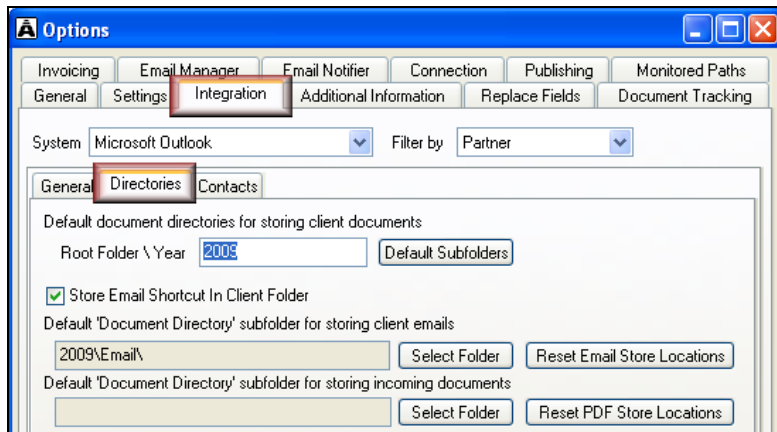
Options

Invoicing | Email Manager | Email Notifier | Connection | Publishing | Monitored Paths
General | Settings | Integration | Additional Information | Replace Fields | Document Tracking

System Microsoft Outlook
Filter by Partner

General | Directories | Contacts

Default document directories for storing client documents

Root Folder \ Year 2009 Default Subfolders

Store Email Shortcut In Client Folder

Default 'Document Directory' subfolder for storing client emails

2009\Email\ Select Folder Reset Email Store Locations

Default 'Document Directory' subfolder for storing incoming documents

Select Folder Reset PDF Store Locations